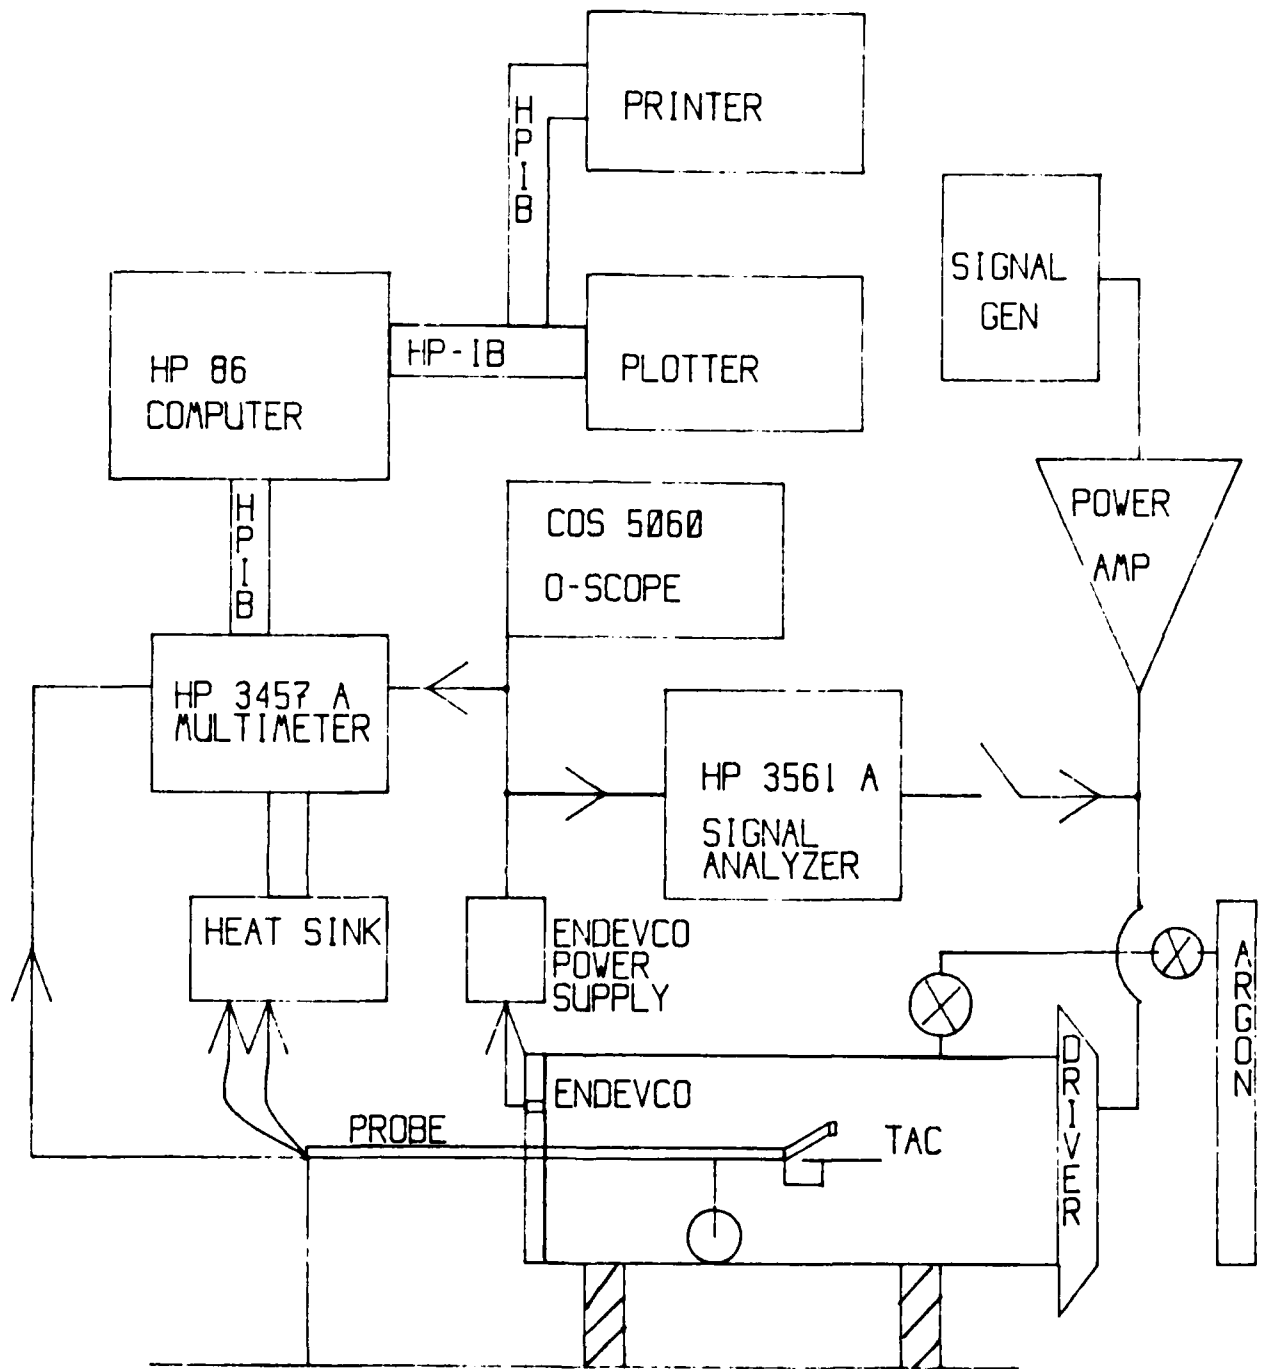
PRINTER

HPIB

SIGNAL GEN

HP 86 COMPUTER

HP-IB

PLOTTER

HPIB

COS 5060

O-SCOPE

POWER AMP

HP 3457 A MULTIMETER

HP 3561 A

SIGNAL ANALYZER

HEAT SINK

ENDEVCO POWER SUPPLY

ARGON

ENDEVCO

DRIVER

PROBE

TAC